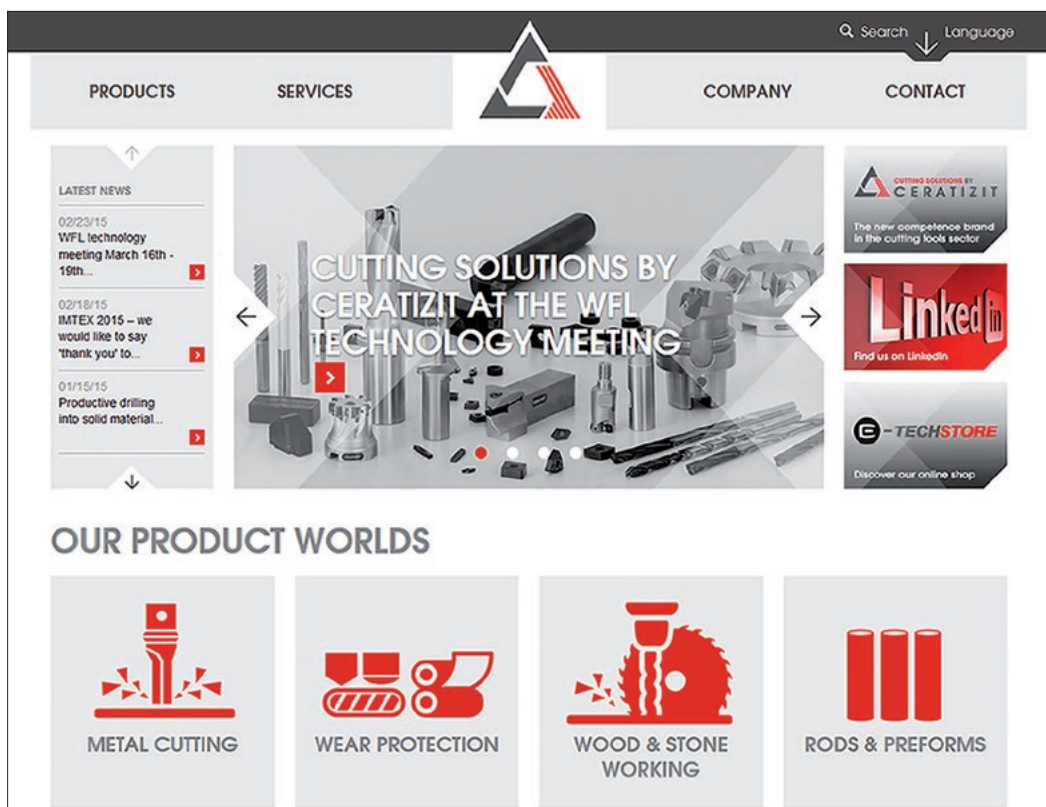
Search Language

PRODUCTS SERVICES COMPANY CONTACT

LATEST NEWS

02/23/15
WFL technology meeting March 16th - 19th...

02/18/15
IMTEX 2015 – we would like to say 'thank you' to...

01/15/15
Productive drilling into solid material...

CUTTING SOLUTIONS BY CERATIZIT AT THE WFL TECHNOLOGY MEETING

CUTTING SOLUTIONS BY
CERATIZIT
The new competence brand in the cutting tools sector

Linked in
Find us on LinkedIn

E-TECHSTORE
Discover our online shop

OUR PRODUCT WORLDS

METAL CUTTING

WEAR PROTECTION

WOOD & STONE WORKING

RODS & PREFORMS